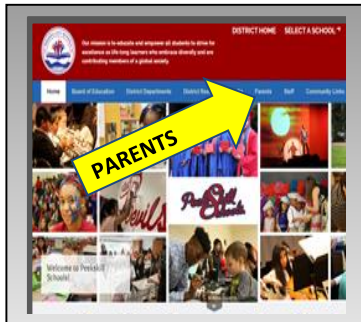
Our mission is to educate and empower all students to strive for excellence as life-long learners who embrace diversity and are contributing members of a global society.

DISTRICT HOME SELECT A SCHOOL

Home Board of Education District Departments District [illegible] Parents Staff Community Links

PARENTS

Peekskill Schools

Welcome to Peekskill Schools!